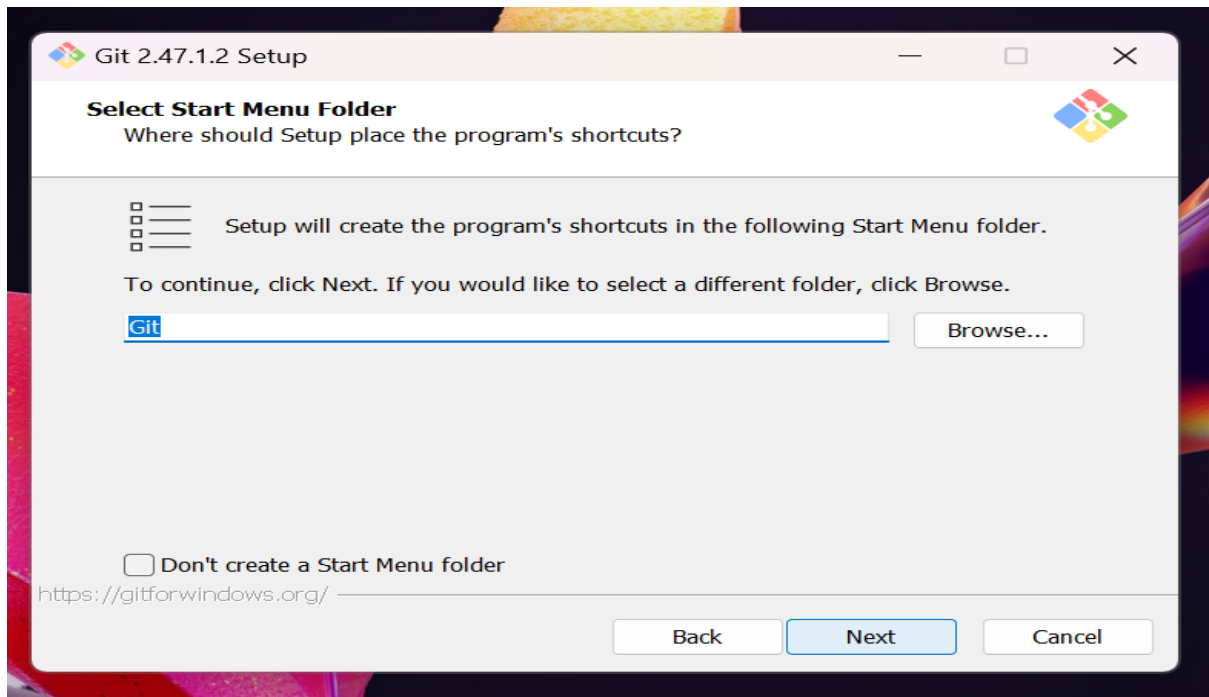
Git 2.47.1.2 Setup

Select Start Menu Folder
Where should Setup place the program's shortcuts?

Setup will create the program's shortcuts in the following Start Menu folder.

To continue, click Next. If you would like to select a different folder, click Browse.

Git

Browse...

Don't create a Start Menu folder

https://gitforwindows.org/

Back

Next

Cancel